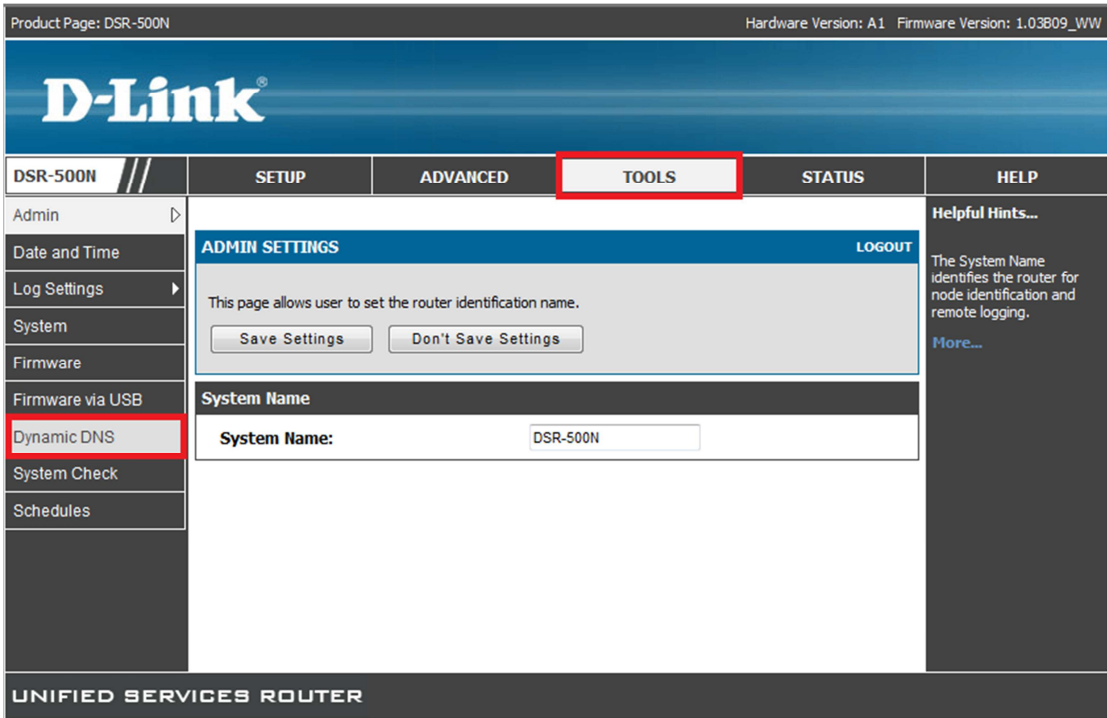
Product Page: DSR-500N

Hardware Version: A1 Firmware Version: 1.03B09_WW

D-Link®

DSR-500N

SETUP

ADVANCED

TOOLS

STATUS

HELP

Admin

Date and Time

Log Settings

System

Firmware

Firmware via USB

Dynamic DNS

System Check

Schedules

ADMIN SETTINGS

LOGOUT

This page allows user to set the router identification name.

Save Settings

Don't Save Settings

System Name

System Name: DSR-500N

Helpful Hints...

The System Name identifies the router for node identification and remote logging.

More...

UNIFIED SERVICES ROUTER